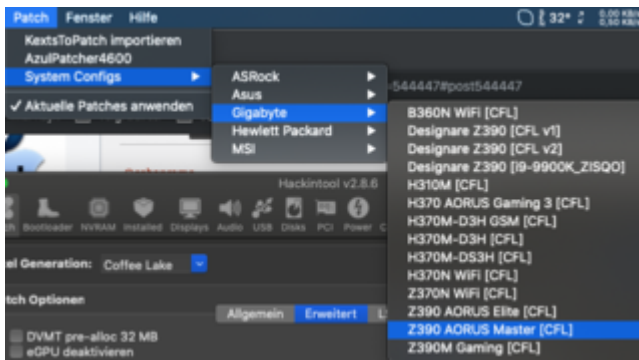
Patch Fenster Hilfe

32° 0,00 KB/s 0,00 KB/s

KextsToPatch importieren
AzulPatcher4600
System Configs

✓ Aktuelle Patches anwenden

ASRock
Asus
Gigabyte
Hewlett Packard
MSI

544447#post544447

B360N WiFi [CFL]
Designare Z390 [CFL v1]
Designare Z390 [CFL v2]
Designare Z390 [i9-9900K_ZISQO]
H310M [CFL]
H370 AORUS Gaming 3 [CFL]
H370M-D3H GSM [CFL]
H370M-D3H [CFL]
H370M-DS3H [CFL]
H370N WiFi [CFL]
Z370N WiFi [CFL]
Z390 AORUS Elite [CFL]
Z390 AORUS Master [CFL]
Z390M Gaming [CFL]

Hackintool v2.8.6

Bootloader NVRAM Installed Displays Audio USB Disks PCI Power

el Generation: Coffee Lake

tch Optionen

Allgemein Erweitert

DVMT pre-alloc 32 MB
eGPU deaktivieren